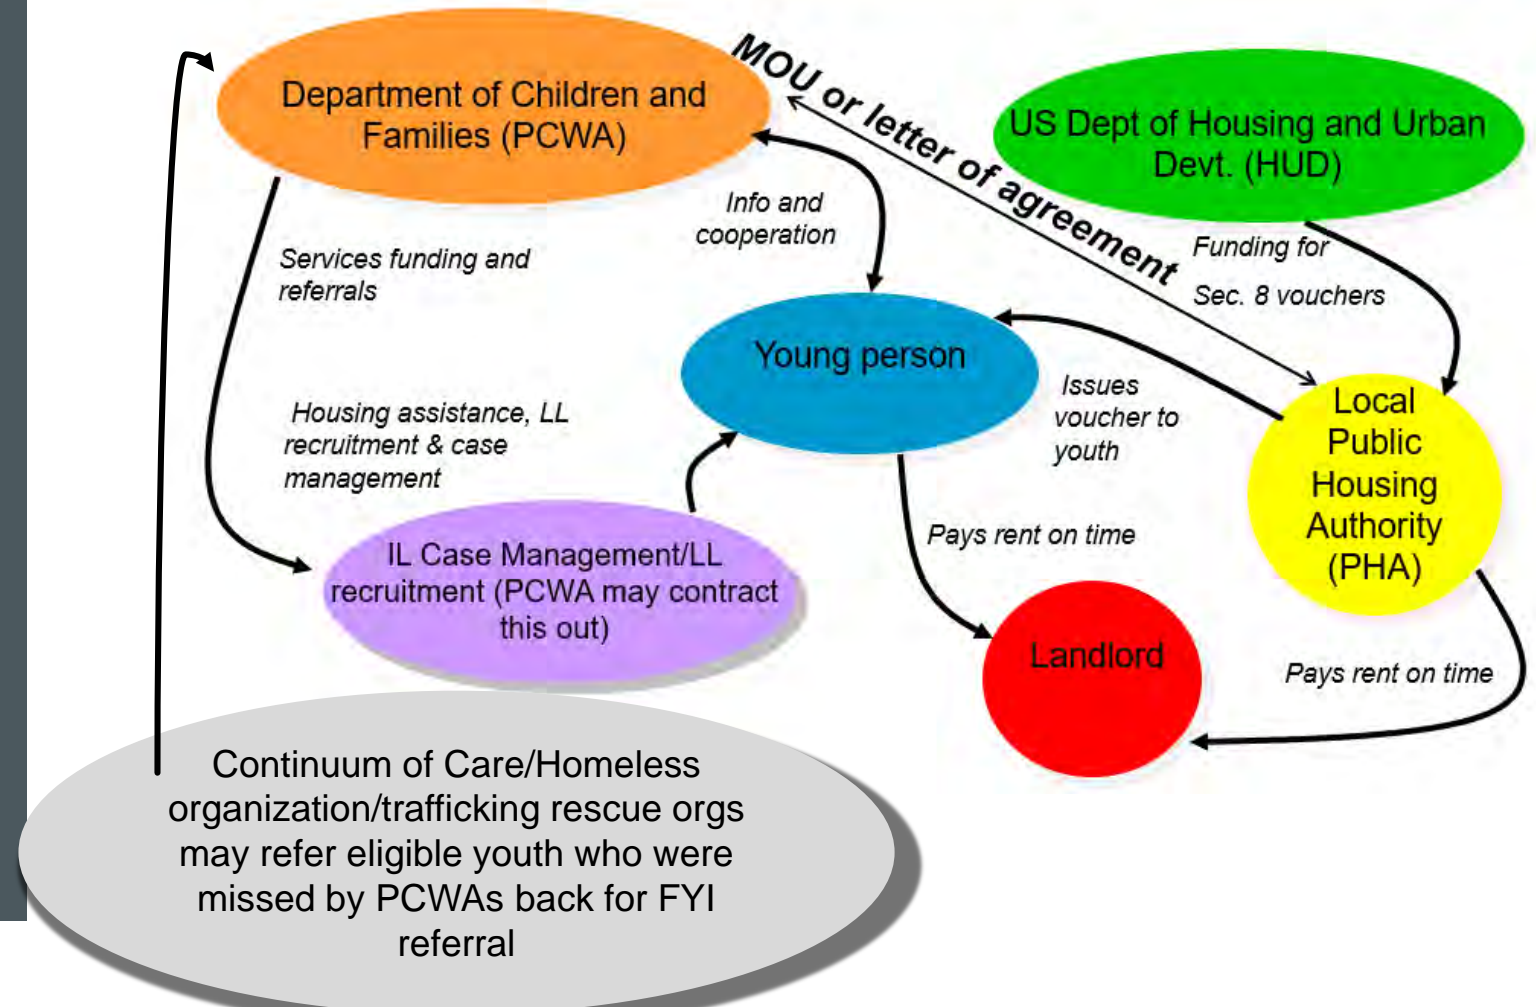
Department of Children and Families (PCWA)

MOU or letter of agreement

US Dept of Housing and Urban Devt. (HUD)

Info and cooperation

Services funding and referrals

Funding for Sec. 8 vouchers

Young person

Issues voucher to youth

Local Public Housing Authority (PHA)

Housing assistance, LL recruitment & case management

Pays rent on time

IL Case Management/LL recruitment (PCWA may contract this out)

Landlord

Pays rent on time

Continuum of Care/Homeless organization/trafficking rescue orgs may refer eligible youth who were missed by PCWAs back for FYI referral